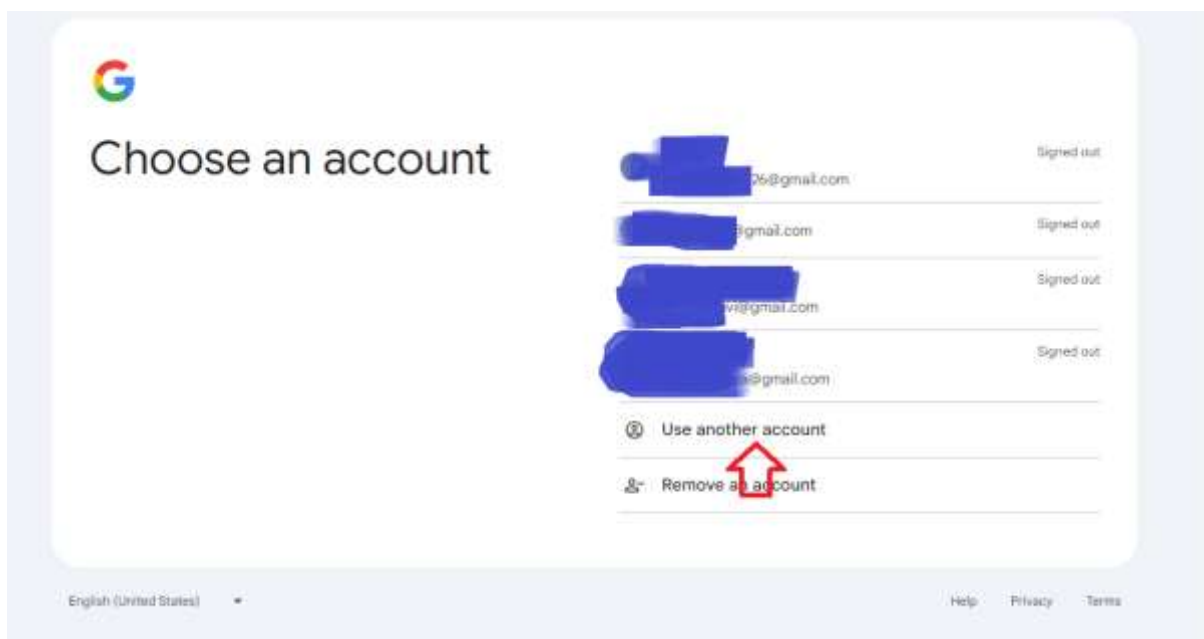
G

Choose an account

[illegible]06@gmail.com
Signed out

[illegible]@gmail.com
Signed out

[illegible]vi@gmail.com
Signed out

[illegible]@gmail.com
Signed out

Use another account

Remove an account

English (United States)

Help Privacy Terms